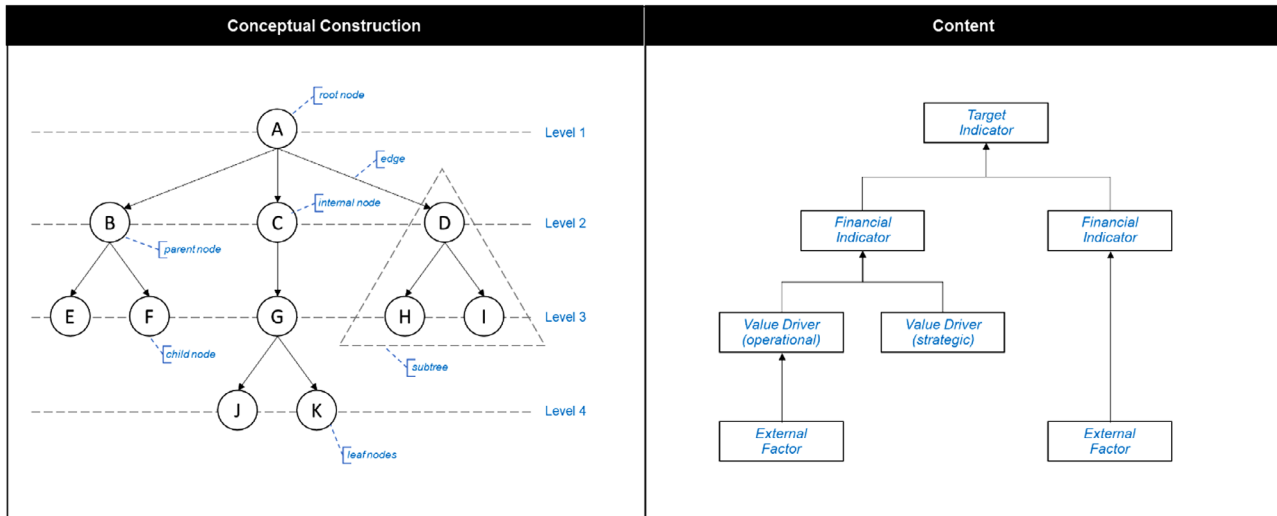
Conceptual Construction

root node

A

Level 1

edge

B

C

internal node

D

Level 2

parent node

E

F

G

H

I

Level 3

child node

subtree

J

K

Level 4

leaf nodes

Content

Target Indicator

Financial Indicator

Financial Indicator

Value Driver (operational)

Value Driver (strategic)

External Factor

External Factor